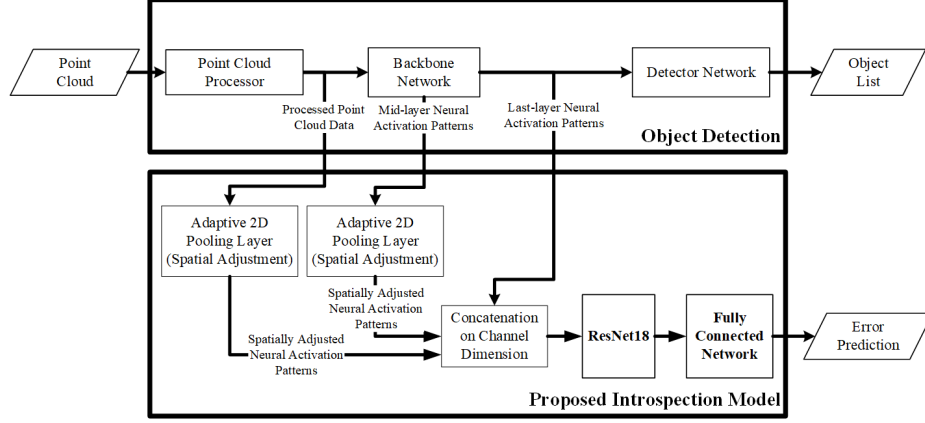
Point Cloud

Point Cloud Processor

Backbone Network

Detector Network

Object List

Processed Point Cloud Data

Mid-layer Neural Activation Patterns

Last-layer Neural Activation Patterns

Object Detection

Adaptive 2D Pooling Layer (Spatial Adjustment)

Adaptive 2D Pooling Layer (Spatial Adjustment)

Spatially Adjusted Neural Activation Patterns

Spatially Adjusted Neural Activation Patterns

Concatenation on Channel Dimension

ResNet18

Fully Connected Network

Error Prediction

Proposed Introspection Model